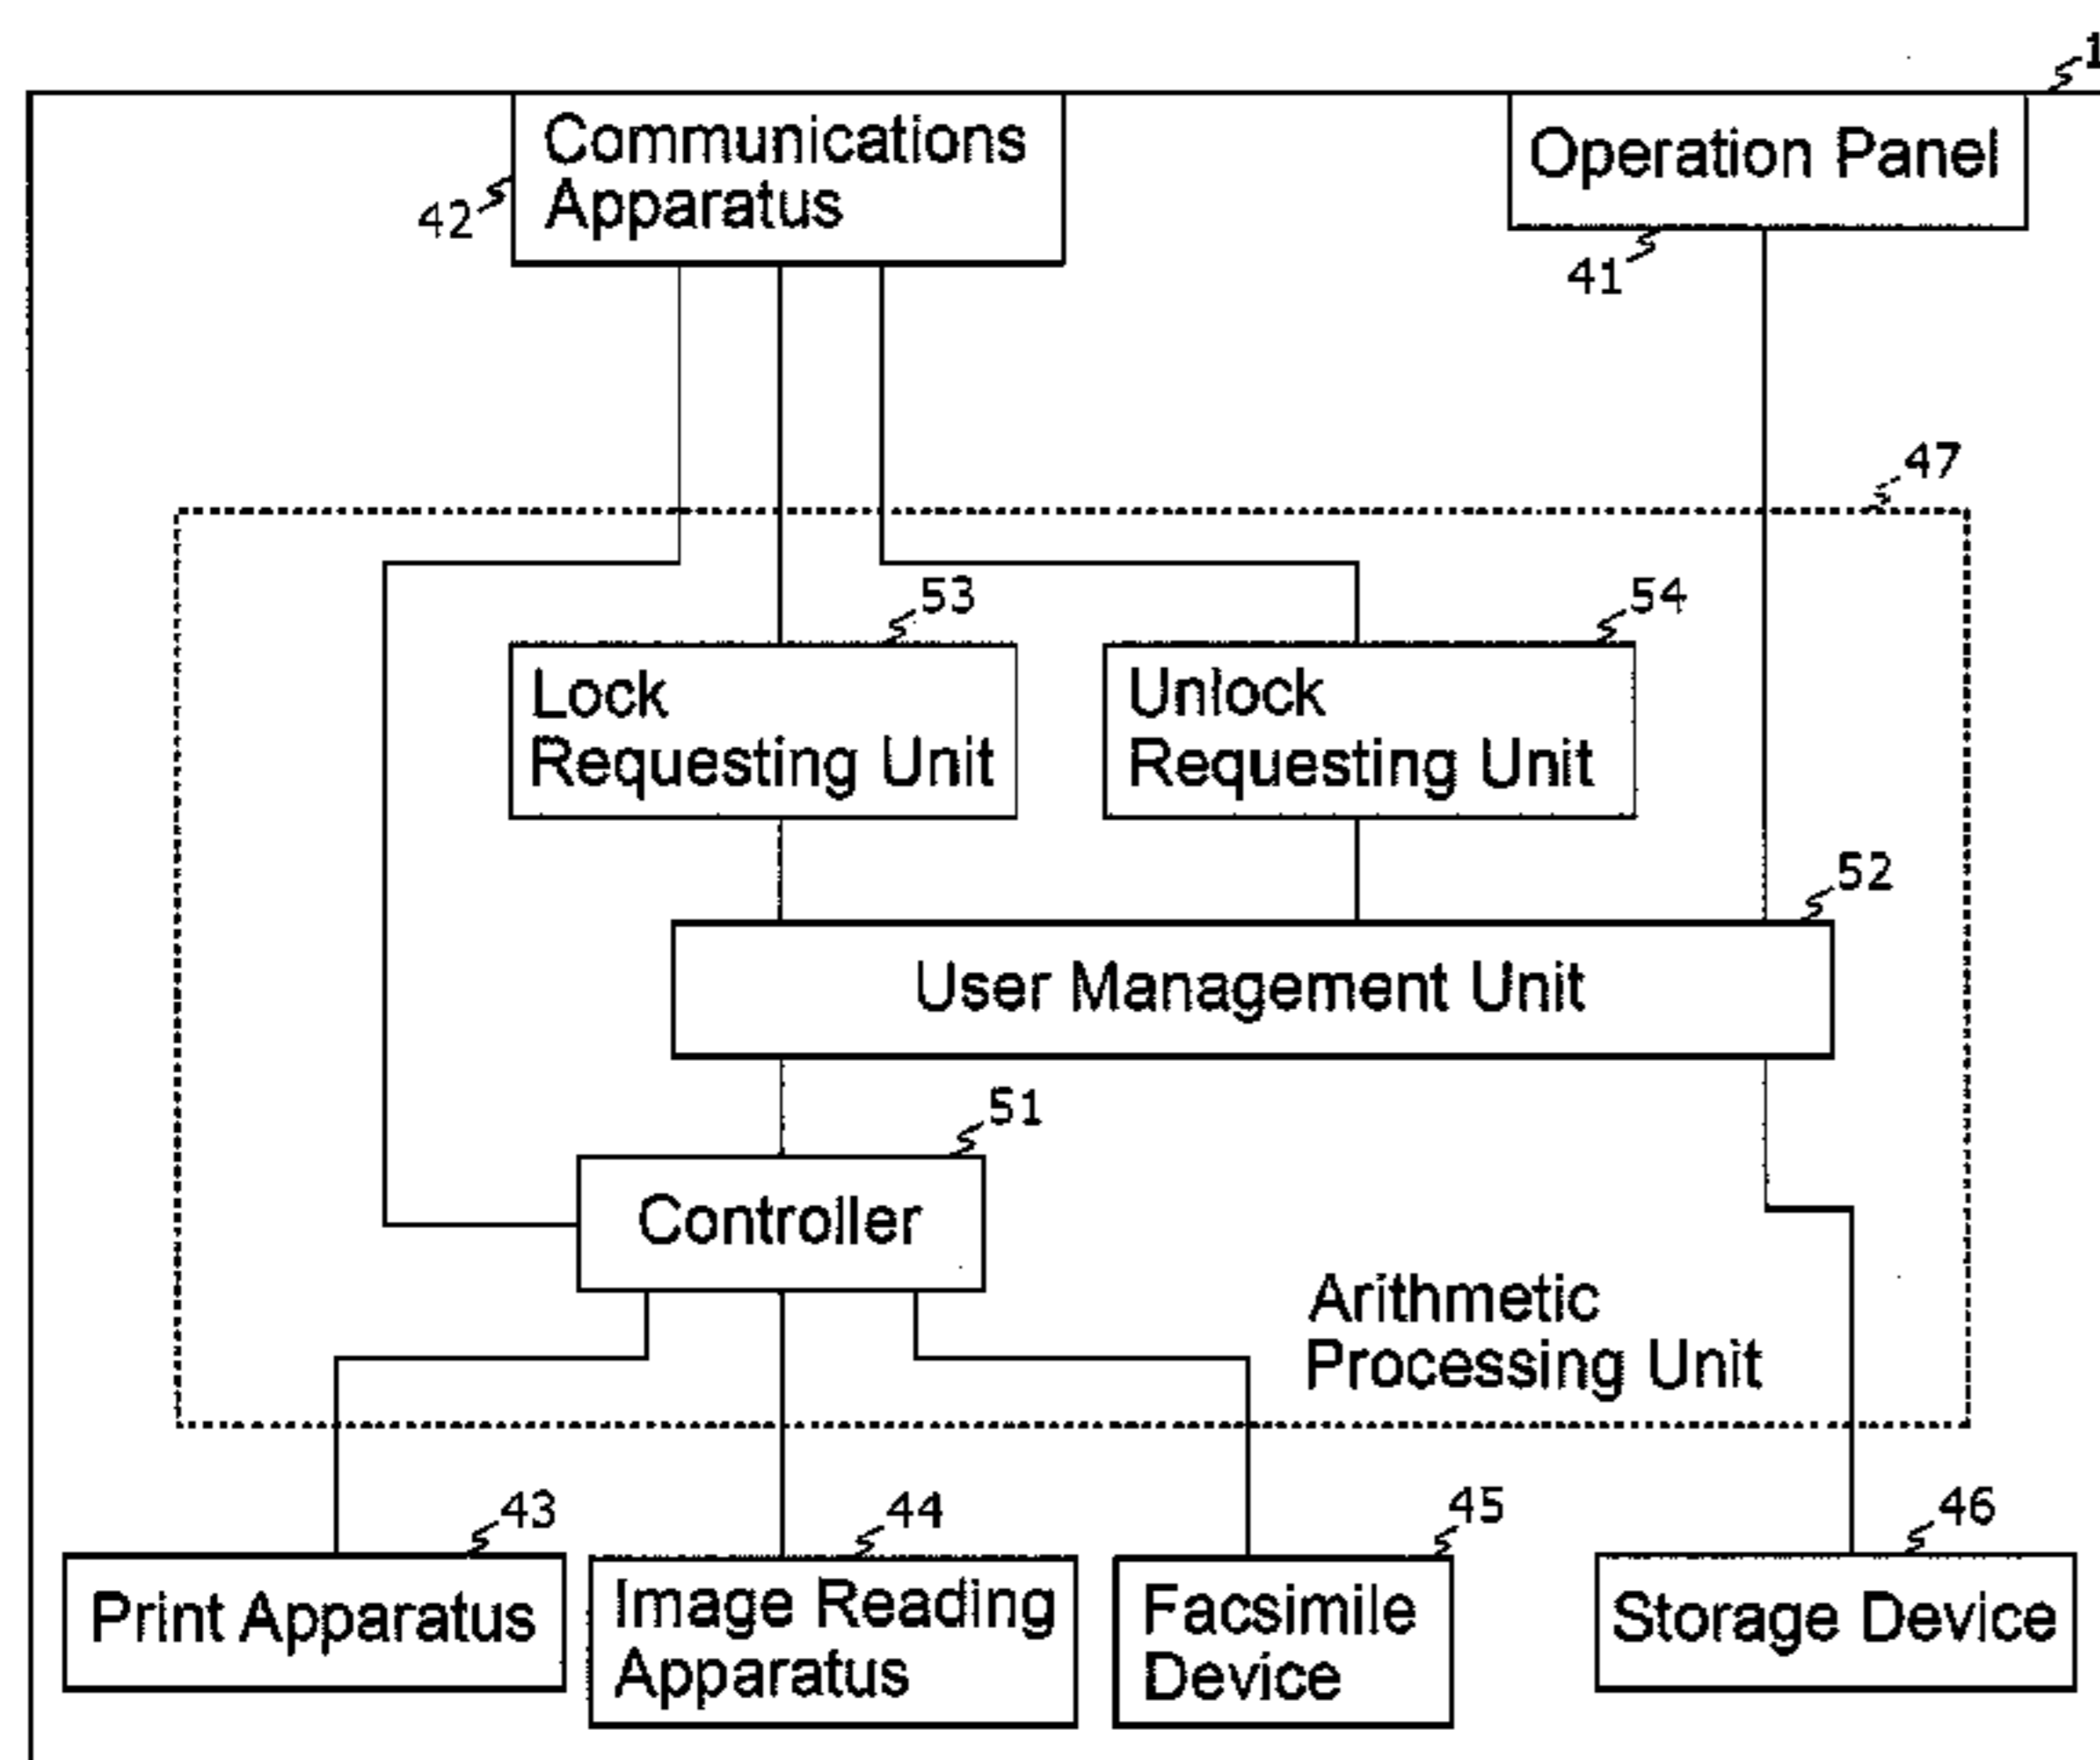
1

Communications Apparatus

42

Operation Panel

41

47

53

54

Lock Requesting Unit

Unlock Requesting Unit

52

User Management Unit

51

Controller

Arithmetic Processing Unit

43

44

45

46

Print Apparatus

Image Reading Apparatus

Facsimile Device

Storage Device